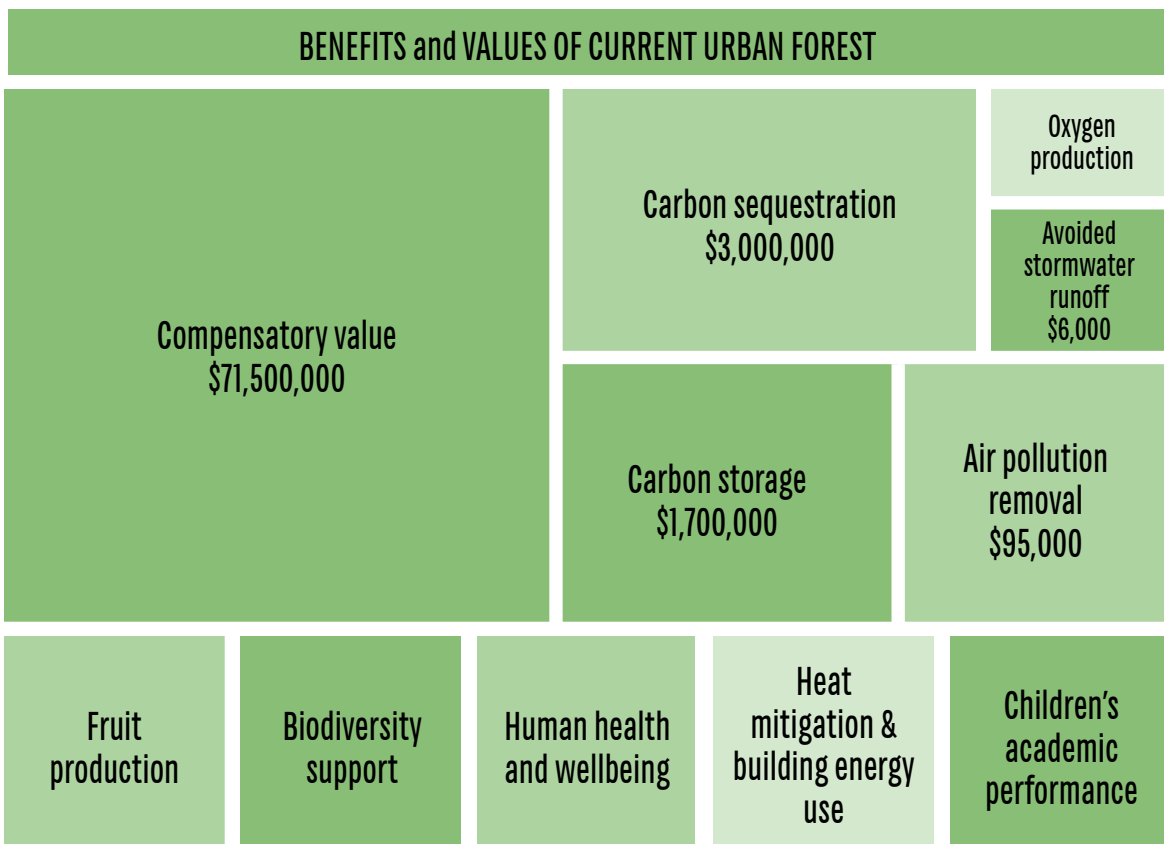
BENEFITS and VALUES OF CURRENT URBAN FOREST

Compensatory value
$71,500,000

Carbon sequestration
$3,000,000

Oxygen production

Avoided stormwater runoff
$6,000

Carbon storage
$1,700,000

Air pollution removal
$95,000

Fruit production

Biodiversity support

Human health and wellbeing

Heat mitigation & building energy use

Children's academic performance